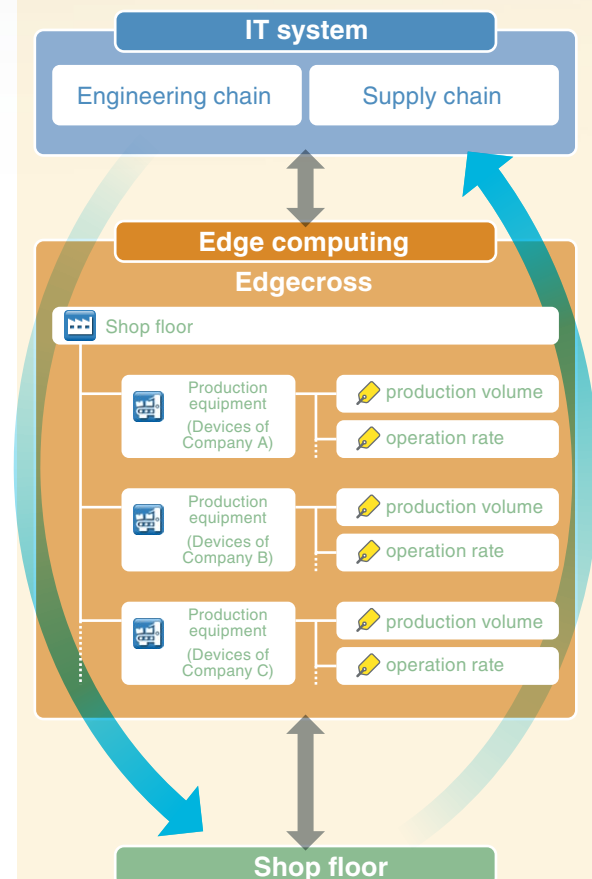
IT system

Engineering chain

Supply chain

Edge computing

Edgecross

Shop floor

Production equipment (Devices of Company A)

production volume

operation rate

Production equipment (Devices of Company B)

production volume

operation rate

Production equipment (Devices of Company C)

production volume

operation rate

Shop floor